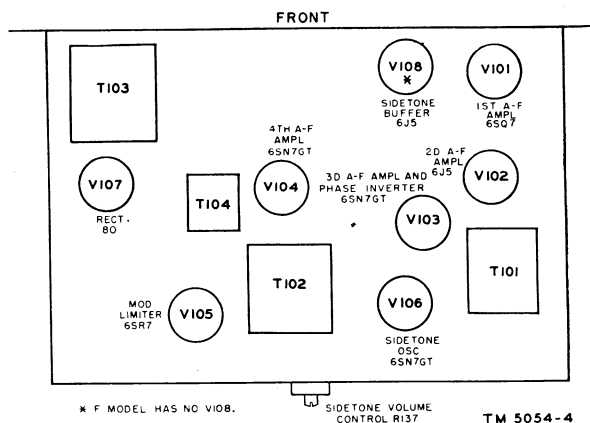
FRONT

T103

V108
*
SIDETONE
BUFFER
6J5

V101
1ST A-F
AMPL
6SQ7

4TH A-F
AMPL
6SN7GT

2D A-F
AMPL
6J5

V107
RECT.
80

T104

V104

3D A-F AMPL AND
PHASE INVERTER
6SN7GT

V102

V103

T101

T102

MOD
LIMITER
6SR7

V105

V106
SIDETONE
OSC
6SN7GT

* F MODEL HAS NO V108.

SIDETONE VOLUME
CONTROL R137

TM 5054-4